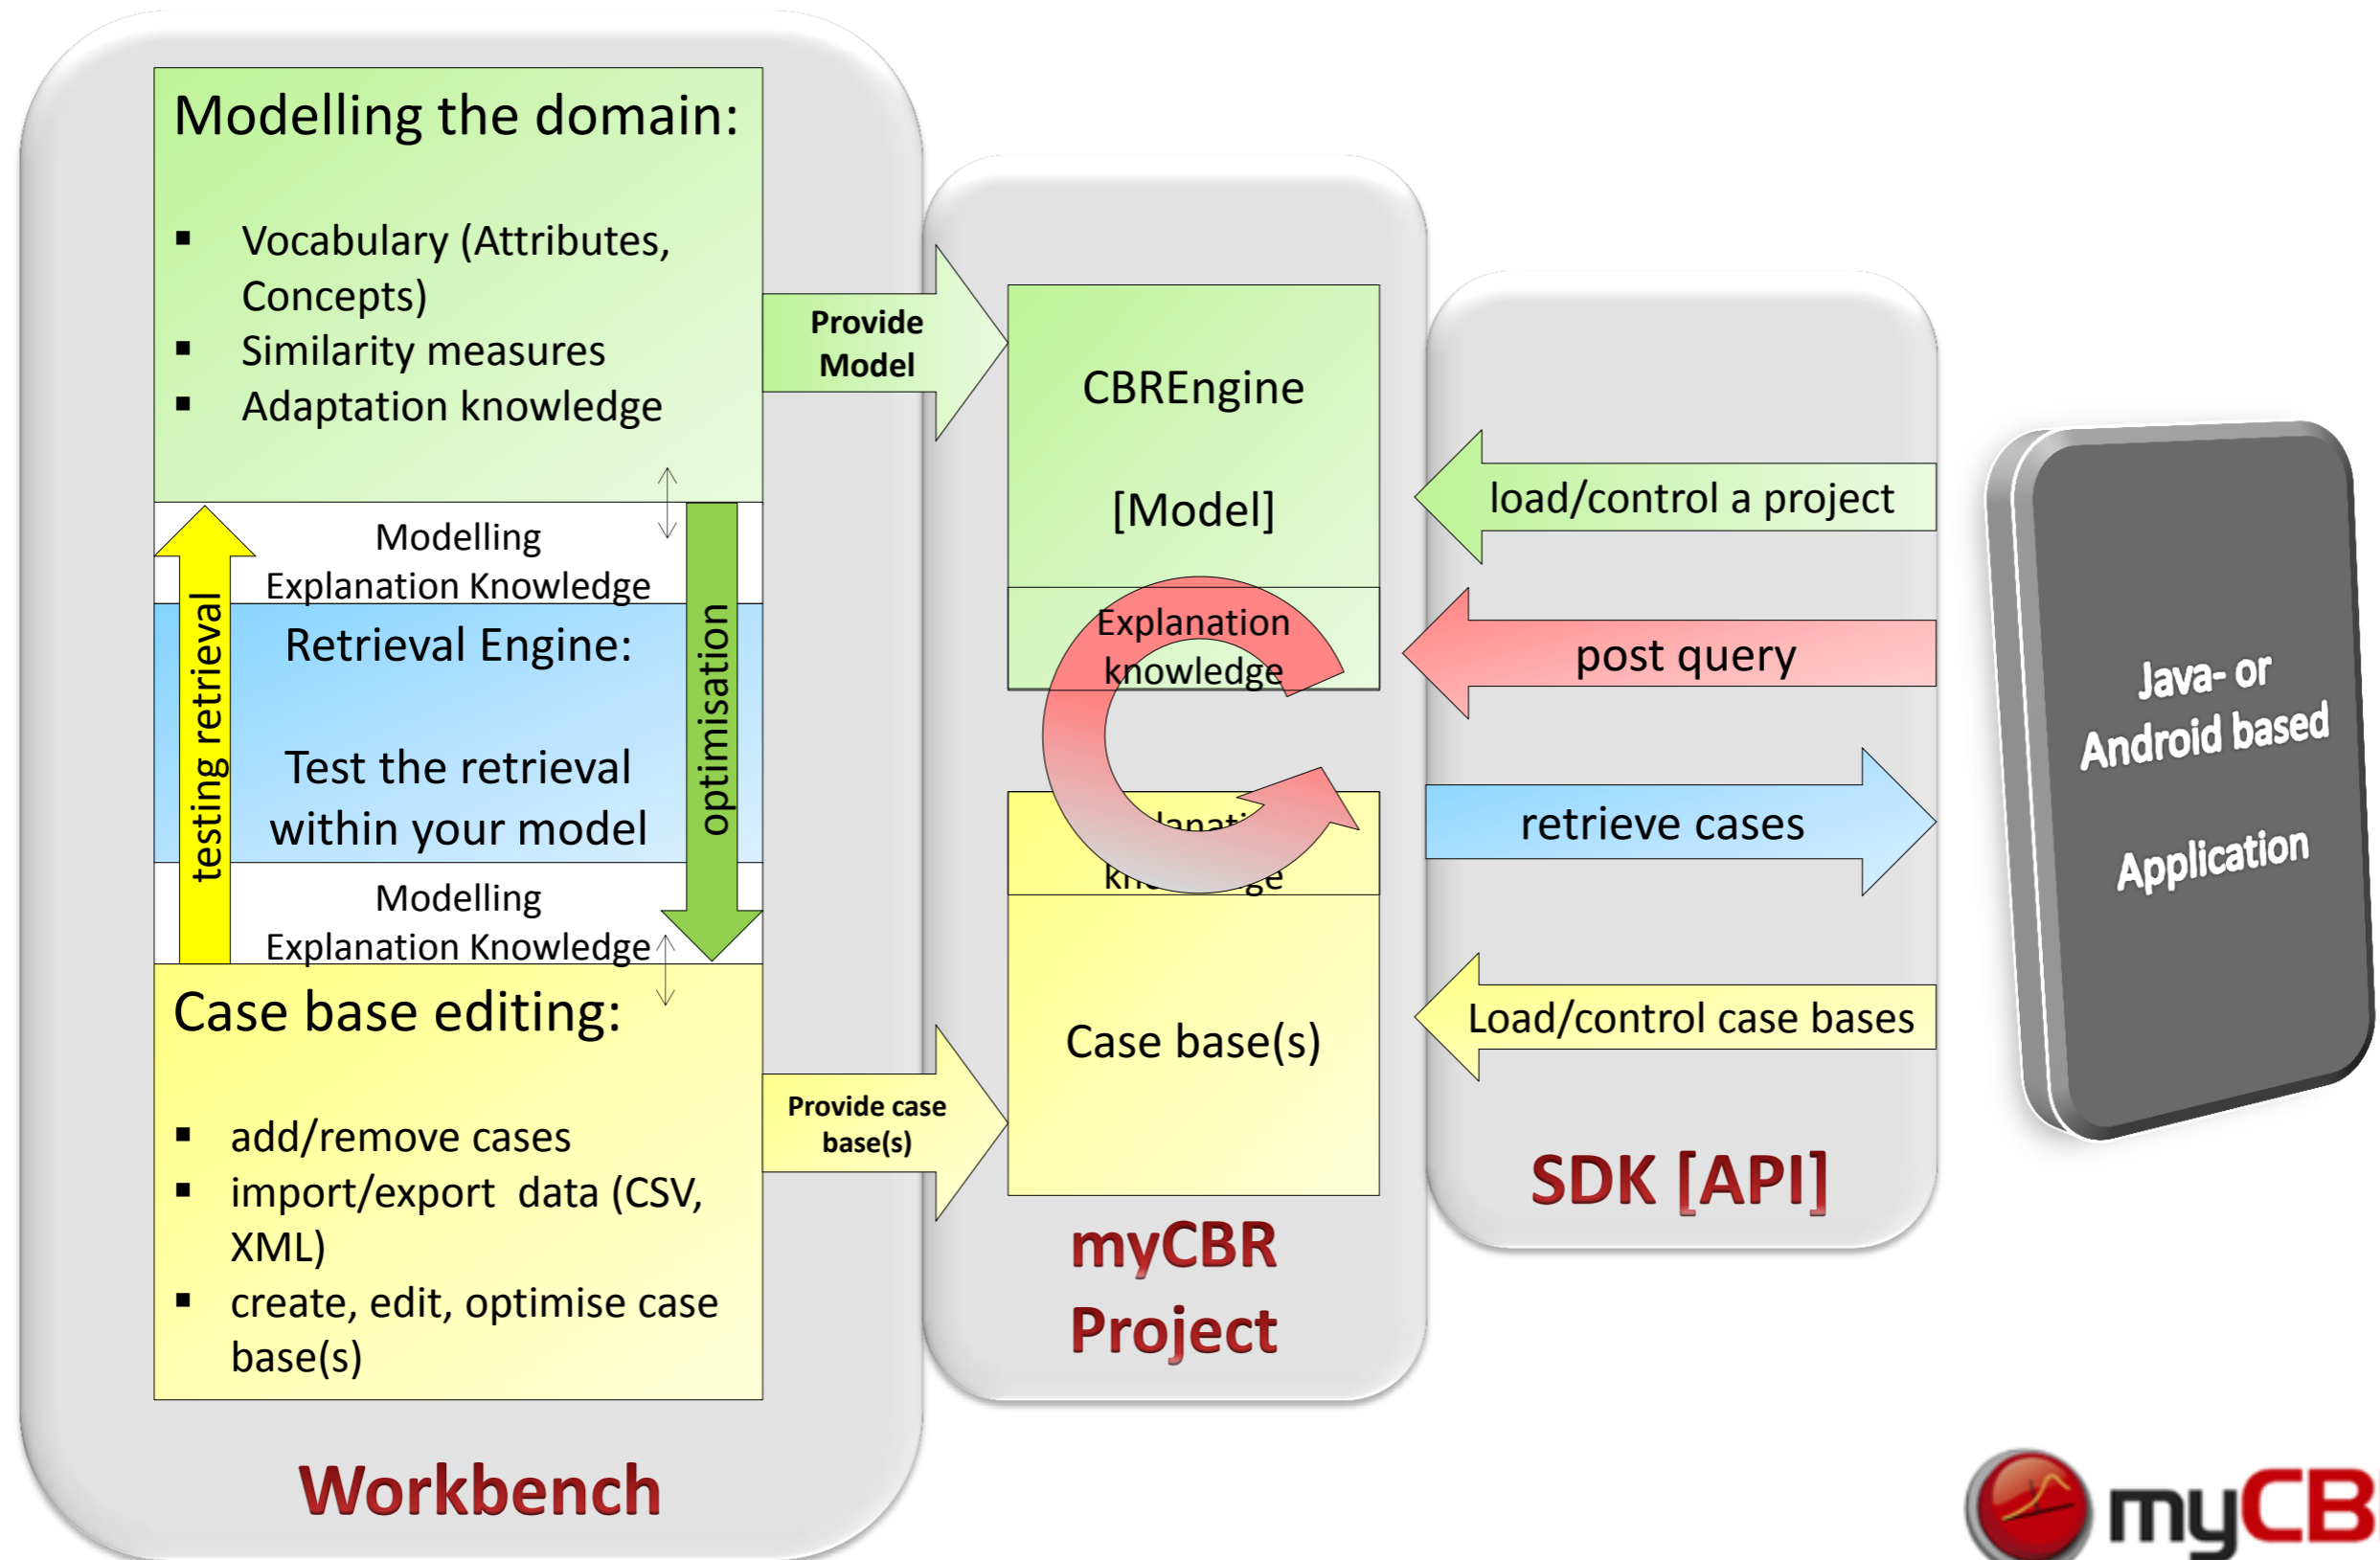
Modelling the domain:

- Vocabulary (Attributes, Concepts)
- Similarity measures
- Adaptation knowledge

Modelling Explanation Knowledge

Retrieval Engine:

Test the retrieval within your model

Modelling Explanation Knowledge

testing retrieval

optimisation

Case base editing:

- add/remove cases
- import/export data (CSV, XML)
- create, edit, optimise case base(s)

Workbench

Provide Model

Provide case base(s)

CBREngine

[Model]

Explanation knowledge

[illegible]lanati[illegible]
kn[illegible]ge

Case base(s)

myCBR Project

load/control a project

post query

retrieve cases

Load/control case bases

SDK [API]

Java- or Android based

Application

myCB